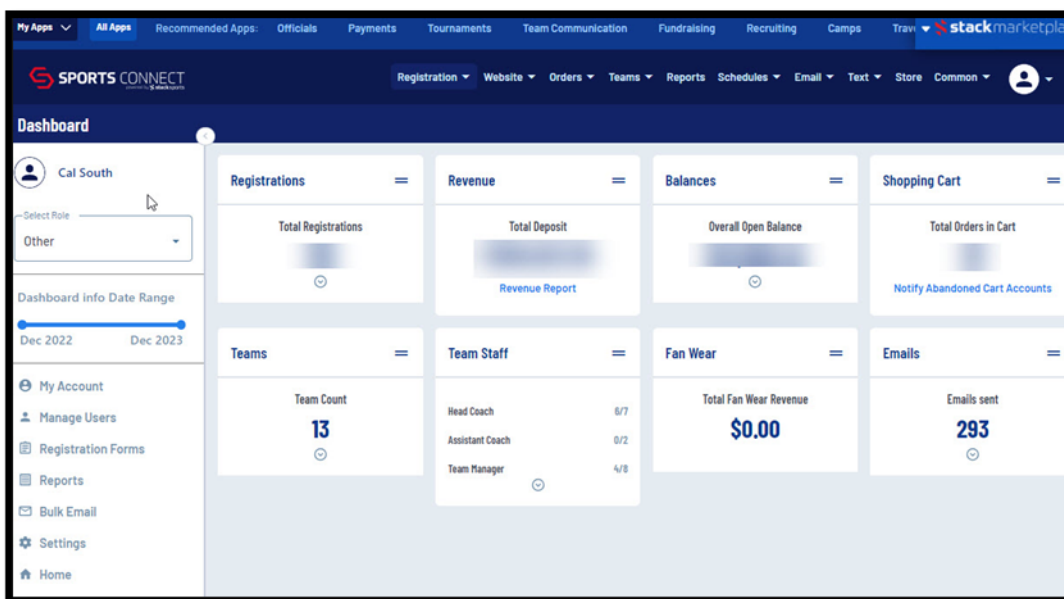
My Apps All Apps Recommended Apps: Officials Payments Tournaments Team Communication Fundraising Recruiting Camps Trav stackmarketpla

SPORTS CONNECT powered by stacksports

Registration Website Orders Teams Reports Schedules Email Text Store Common

Dashboard

Cal South

Select Role
Other

Dashboard info Date Range

Dec 2022 Dec 2023

My Account
Manage Users
Registration Forms
Reports
Bulk Email
Settings
Home

Registrations
Total Registrations
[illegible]

Revenue
Total Deposit
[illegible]
Revenue Report

Balances
Overall Open Balance
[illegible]

Shopping Cart
Total Orders in Cart
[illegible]
Notify Abandoned Cart Accounts

Teams
Team Count
13

Team Staff
Head Coach 8/7
Assistant Coach 0/2
Team Manager 4/8

Fan Wear
Total Fan Wear Revenue
$0.00

Emails
Emails sent
293